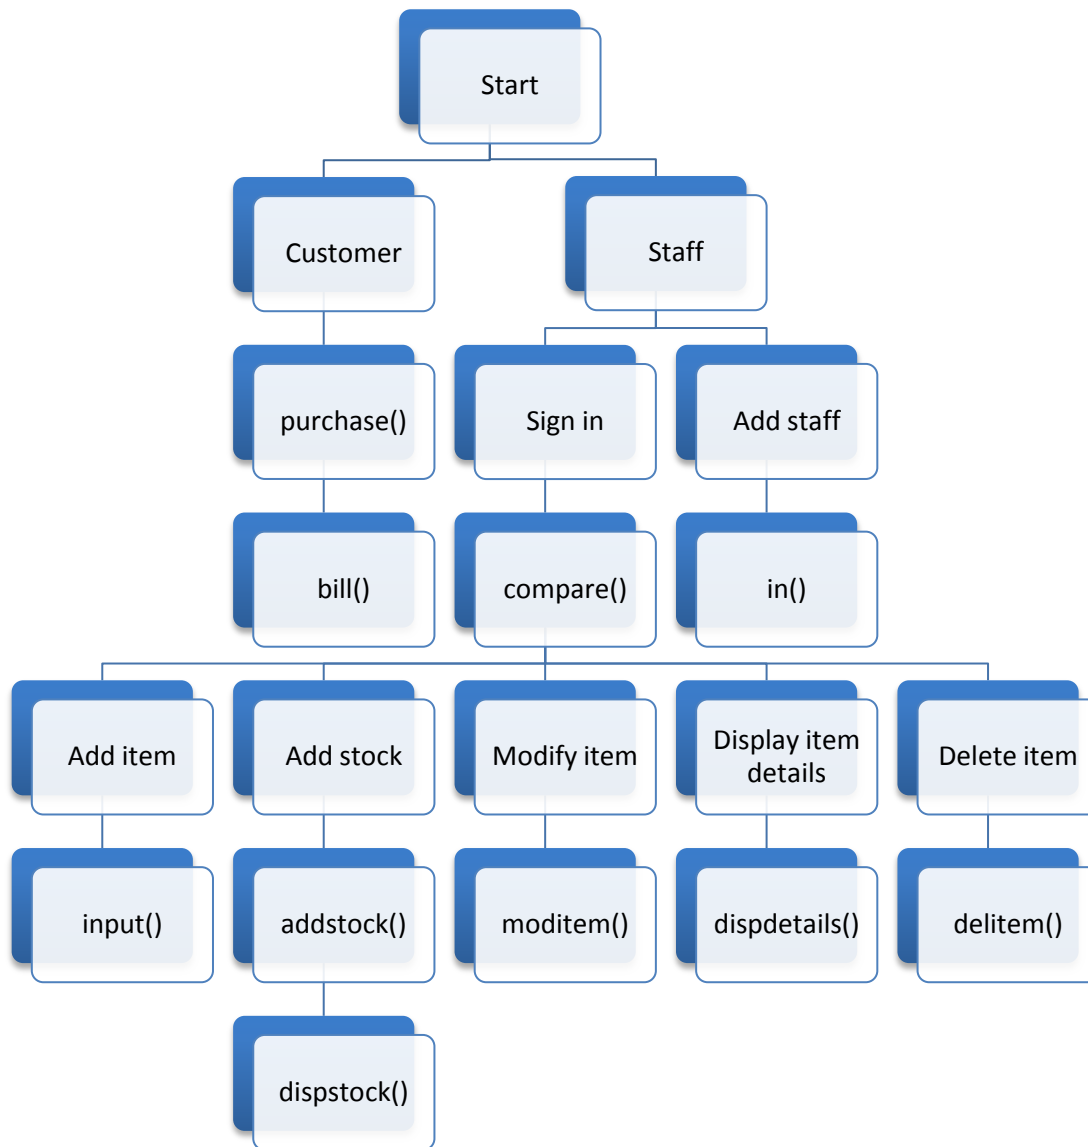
Start

Customer

Staff

purchase()

Sign in

Add staff

bill()

compare()

in()

Add item

Add stock

Modify item

Display item details

Delete item

input()

addstock()

moditem()

dispdetails()

delitem()

dispstock()